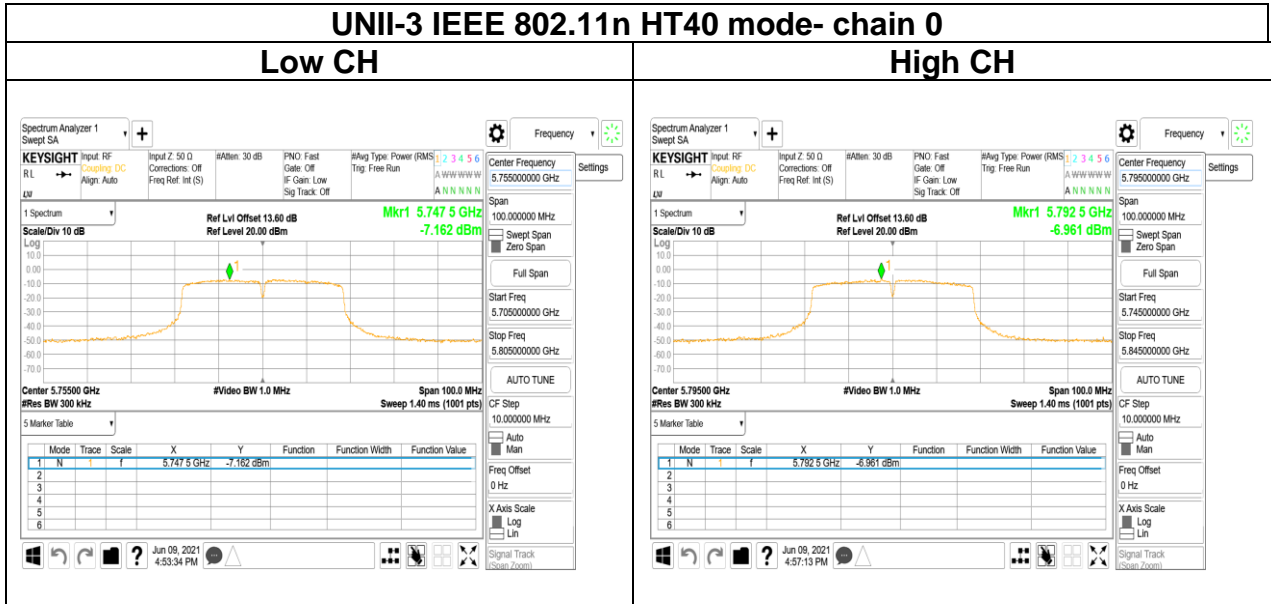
UNII-3 IEEE 802.11n HT40 mode- chain 0

| Low CH | High CH |
|---|---|
| | |

Spectrum Analyzer 1
Swept SA
+
Frequency
KEYSIGHT Input: RF
Coupling: DC
Align: Auto
Input Z: 50 Ω
Corrections: Off
Freq Ref: Int (S)
#Atten: 30 dB
PNO: Fast
Gate: Off
IF Gain: Low
Sig Track: Off
#Avg Type: Power (RMS)
Trig: Free Run
1 2 3 4 5 6
A WWWWW
A N N N N N
RL
LXI
Center Frequency
5.755000000 GHz
Settings
1 Spectrum
Scale/Div 10 dB
Log
Ref Lvl Offset 13.60 dB
Ref Level 20.00 dBm
Mkr1 5.747 5 GHz
-7.162 dBm
10.0
0.00
-10.0
-20.0
-30.0
-40.0
-50.0
-60.0
-70.0
1
Center 5.75500 GHz
#Res BW 300 kHz
#Video BW 1.0 MHz
Span 100.0 MHz
Sweep 1.40 ms (1001 pts)
Span
100.000000 MHz
Swept Span
Zero Span
Full Span
Start Freq
5.705000000 GHz
Stop Freq
5.805000000 GHz
AUTO TUNE
CF Step
10.000000 MHz
Auto
Man
Freq Offset
0 Hz
X Axis Scale
Log
Lin
Signal Track
(Span Zoom)
5 Marker Table

| | Mode | Trace | Scale | X | Y | Function | Function Width | Function Value |
|---|---|---|---|---|---|---|---|---|
| 1 | N | 1 | f | 5.747 5 GHz | -7.162 dBm | | | |
| 2 | | | | | | | | |
| 3 | | | | | | | | |
| 4 | | | | | | | | |
| 5 | | | | | | | | |
| 6 | | | | | | | | |

Jun 09, 2021
4:53:34 PM

Spectrum Analyzer 1
Swept SA
+
Frequency
KEYSIGHT Input: RF
Coupling: DC
Align: Auto
Input Z: 50 Ω
Corrections: Off
Freq Ref: Int (S)
#Atten: 30 dB
PNO: Fast
Gate: Off
IF Gain: Low
Sig Track: Off
#Avg Type: Power (RMS)
Trig: Free Run
1 2 3 4 5 6
A WWWWW
A N N N N N
RL
LXI
Center Frequency
5.795000000 GHz
Settings
1 Spectrum
Scale/Div 10 dB
Log
Ref Lvl Offset 13.60 dB
Ref Level 20.00 dBm
Mkr1 5.792 5 GHz
-6.961 dBm
10.0
0.00
-10.0
-20.0
-30.0
-40.0
-50.0
-60.0
-70.0
1
Center 5.79500 GHz
#Res BW 300 kHz
#Video BW 1.0 MHz
Span 100.0 MHz
Sweep 1.40 ms (1001 pts)
Span
100.000000 MHz
Swept Span
Zero Span
Full Span
Start Freq
5.745000000 GHz
Stop Freq
5.845000000 GHz
AUTO TUNE
CF Step
10.000000 MHz
Auto
Man
Freq Offset
0 Hz
X Axis Scale
Log
Lin
Signal Track
(Span Zoom)
5 Marker Table

| | Mode | Trace | Scale | X | Y | Function | Function Width | Function Value |
|---|---|---|---|---|---|---|---|---|
| 1 | N | 1 | f | 5.792 5 GHz | -6.961 dBm | | | |
| 2 | | | | | | | | |
| 3 | | | | | | | | |
| 4 | | | | | | | | |
| 5 | | | | | | | | |
| 6 | | | | | | | | |

Jun 09, 2021
4:57:13 PM